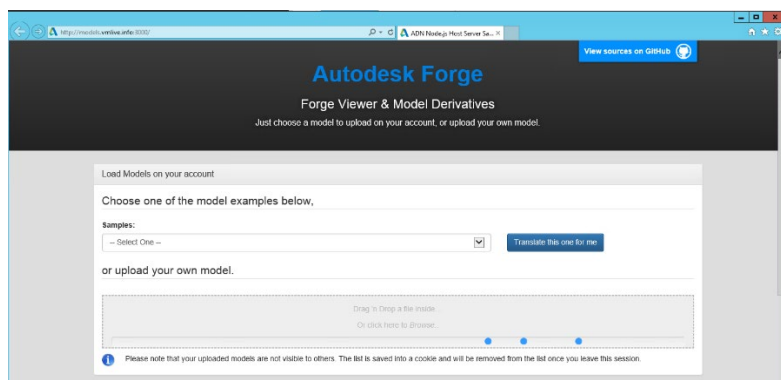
http://models.vmlive.info:8000/

ADN Node.js Host Server Sa...

View sources on GitHub

Autodesk Forge

Forge Viewer & Model Derivatives

Just choose a model to upload on your account, or upload your own model.

Load Models on your account

Choose one of the model examples below,

Samples:

-- Select One --

Translate this one for me

or upload your own model.

Drag 'n Drop a file inside...

Or click here to Browse...

Please note that your uploaded models are not visible to others. The list is saved into a cookie and will be removed from the list once you leave this session.